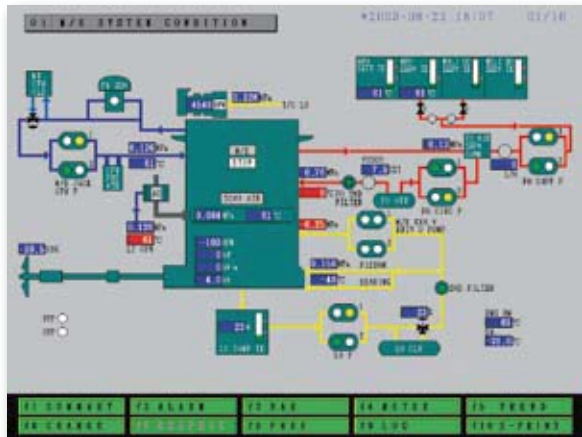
01 M/E SYSTEM CONDITION

*2013-08-22 18:07 01/10

M/E
TRIP

SCAV AIR

FILTER

PISTON

BEARING

LO CLR

FO FILTER

LO P

F1 CONDUCT
F2 ALARM
F3 FAS
F4 METER
F5 TREND
F6 CHANGE
F8 FREE
F9 LOG
F10 S-PRINT